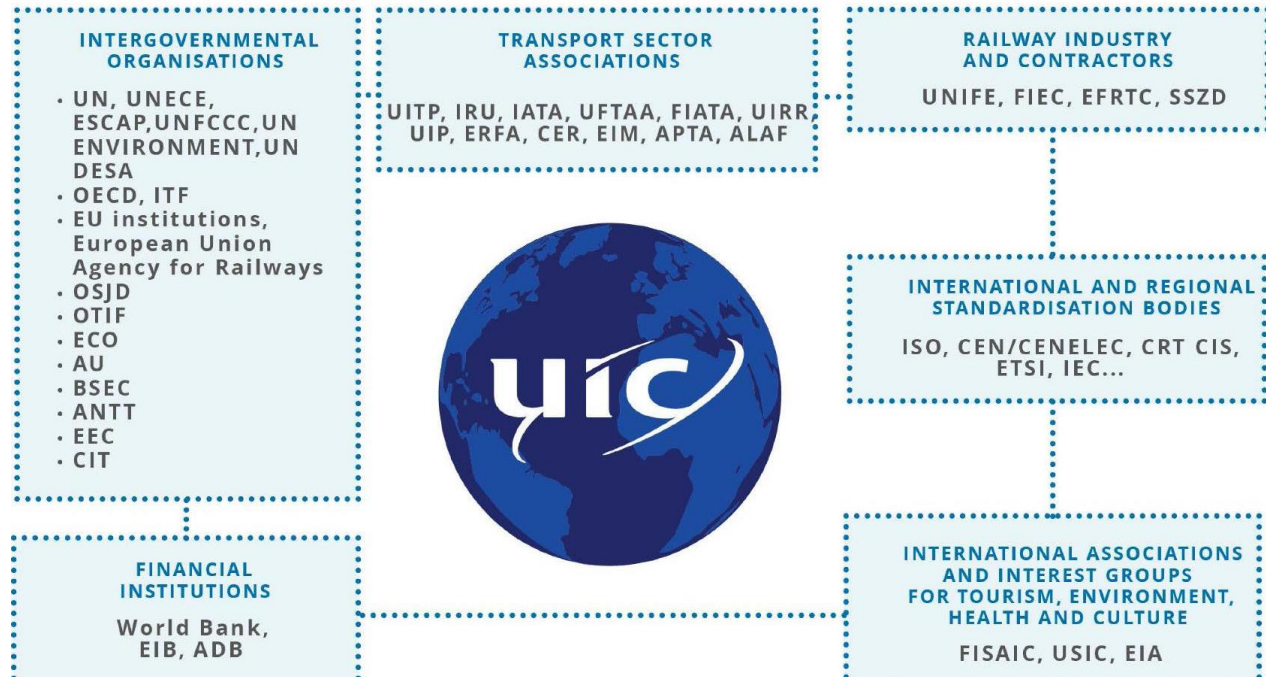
INTERGOVERNMENTAL ORGANISATIONS

- UN, UNECE, ESCAP,UNFCCC,UN ENVIRONMENT,UN DESA
- OECD, ITF
- EU institutions, European Union Agency for Railways
- OSJD
- OTIF
- ECO
- AU
- BSEC
- ANTT
- EEC
- CIT

TRANSPORT SECTOR ASSOCIATIONS

UITP, IRU, IATA, UFTAA, FIATA, UIRR, UIP, ERFA, CER, EIM, APTA, ALAF

RAILWAY INDUSTRY AND CONTRACTORS

UNIFE, FIEC, EFRTC, SSZD

uic

INTERNATIONAL AND REGIONAL STANDARDISATION BODIES

ISO, CEN/CENELEC, CRT CIS, ETSI, IEC...

FINANCIAL INSTITUTIONS

World Bank, EIB, ADB

INTERNATIONAL ASSOCIATIONS AND INTEREST GROUPS FOR TOURISM, ENVIRONMENT, HEALTH AND CULTURE

FISAIC, USIC, EIA